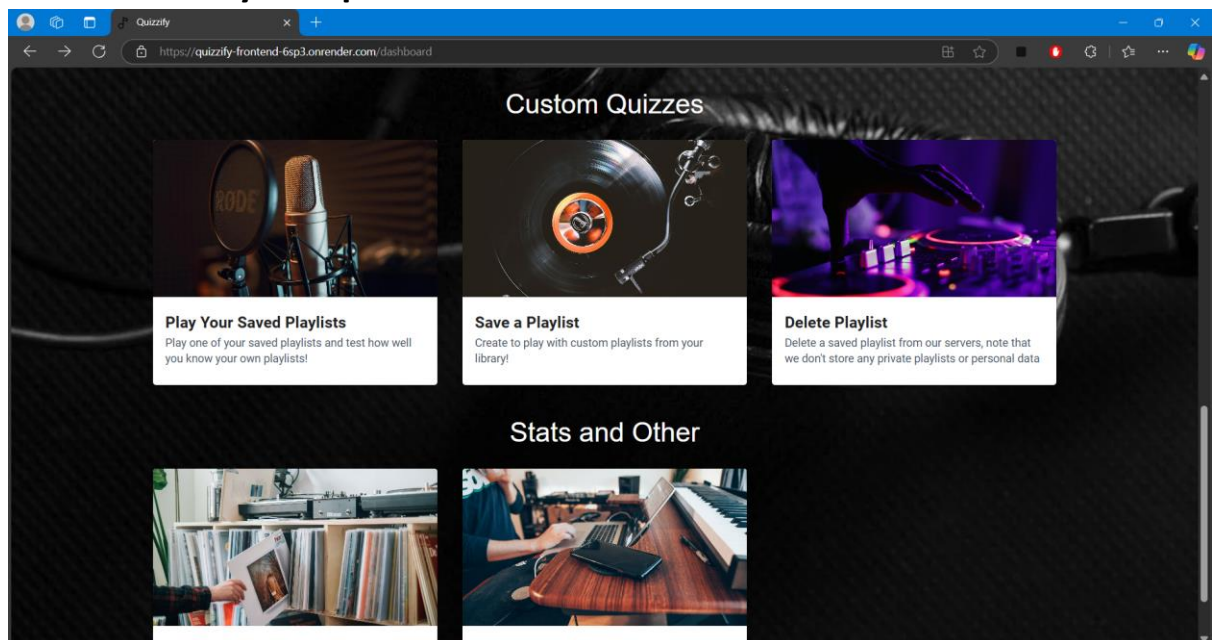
Quizzify

https://quizzify-frontend-6sp3.onrender.com/dashboard

Custom Quizzes

RØDE

Play Your Saved Playlists

Play one of your saved playlists and test how well you know your own playlists!

Save a Playlist

Create to play with custom playlists from your library!

Delete Playlist

Delete a saved playlist from our servers, note that we don't store any private playlists or personal data

Stats and Other